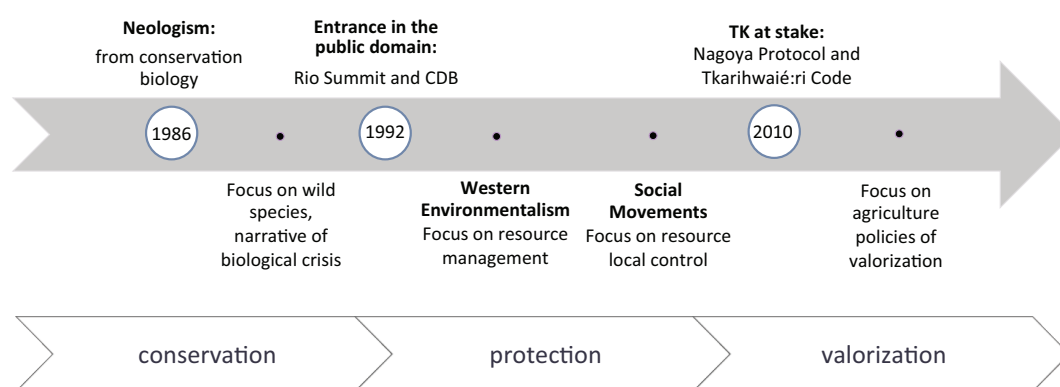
**Neologism:**
from conservation biology

**Entrance in the public domain:**
Rio Summit and CDB

**TK at stake:**
Nagoya Protocol and Tkarihwaié:ri Code

1986

1992

2010

Focus on wild species, narrative of biological crisis

**Western Environmentalism**
Focus on resource management

**Social Movements**
Focus on resource local control

Focus on agriculture policies of valorization

conservation

protection

valorization